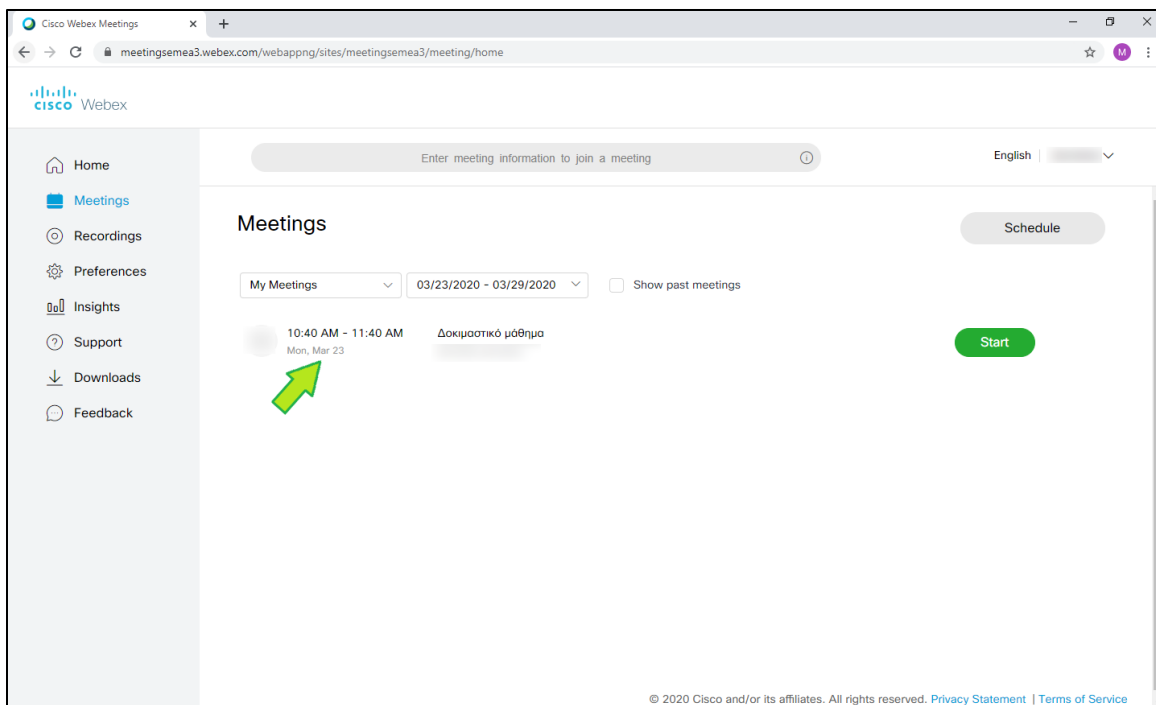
Cisco Webex Meetings
meetingsemea3.webex.com/webappng/sites/meetingsemea3/meeting/home
M

cisco Webex

Home
Meetings
Recordings
Preferences
Insights
Support
Downloads
Feedback

Enter meeting information to join a meeting

English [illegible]

Meetings

Schedule

My Meetings
03/23/2020 - 03/29/2020
Show past meetings

10:40 AM - 11:40 AM
Mon, Mar 23
Δοκιμαστικό μάθημα
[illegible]

Start

© 2020 Cisco and/or its affiliates. All rights reserved. Privacy Statement | Terms of Service